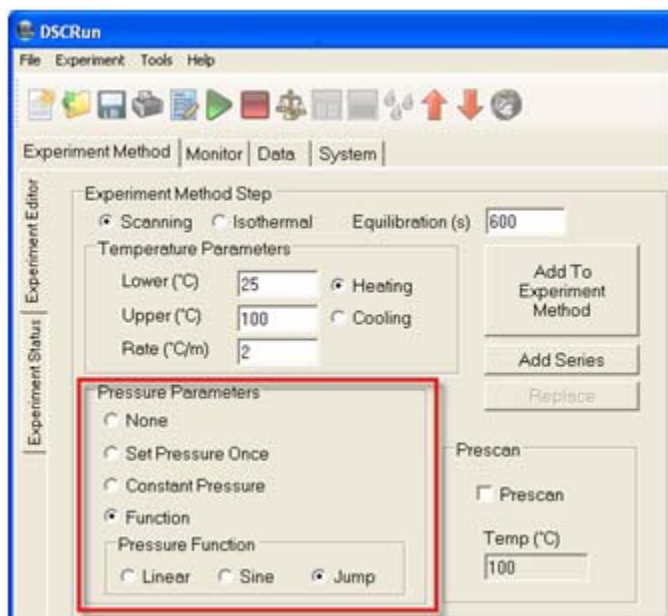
DSCRun

File Experiment Tools Help

Experiment Method | Monitor | Data | System

Experiment Editor

Experiment Status

Experiment Method Step

Scanning Isothermal Equilibration (s) 600

Temperature Parameters

Lower (°C) 25 Heating

Upper (°C) 100 Cooling

Rate (°C/m) 2

Add To Experiment Method

Add Series

Replace

Pressure Parameters

None

Set Pressure Once

Constant Pressure

Function

Pressure Function

Linear Sine Jump

Prescan

Prescan

Temp (°C)

100